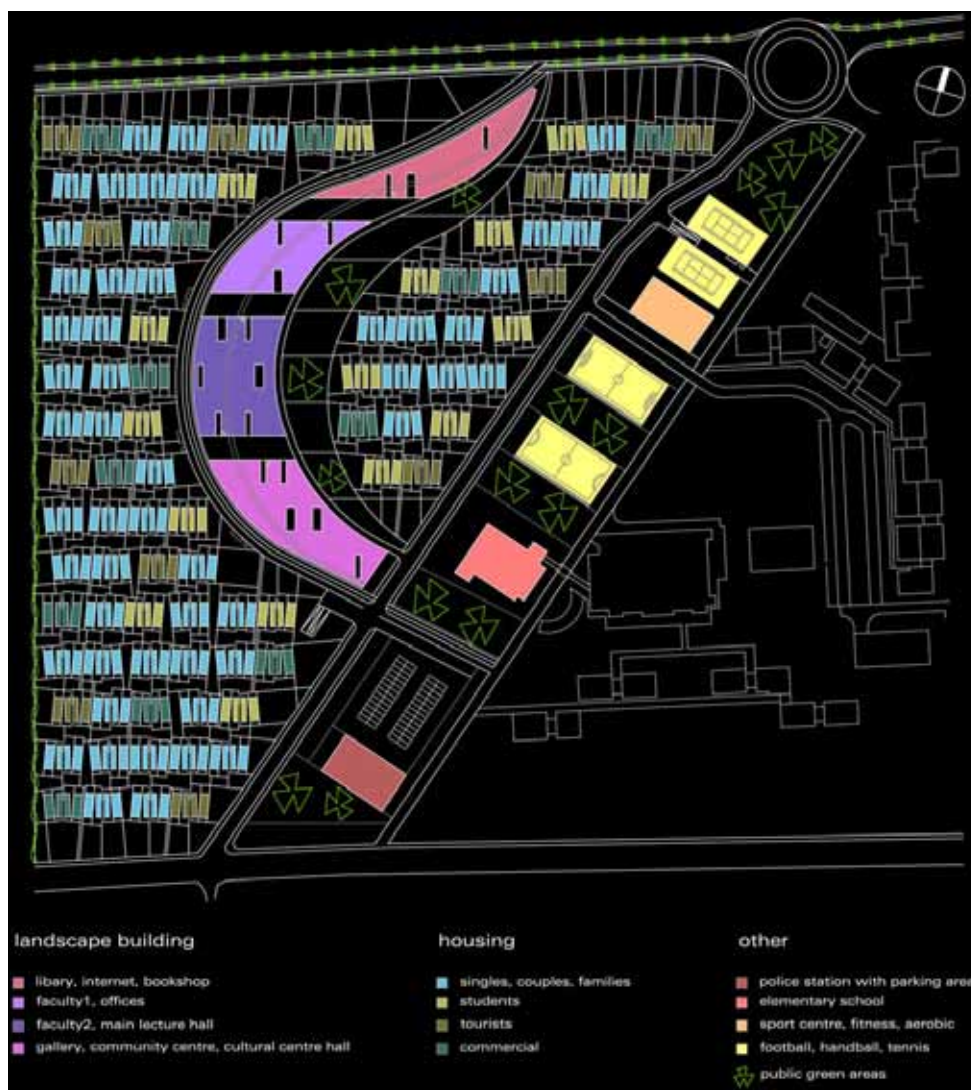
landscape building

libary, internet, bookshop
faculty1, offices
faculty2, main lecture hall
gallery, community centre, cultural centre hall

housing

singles, couples, families
students
tourists
commercial

other

police station with parking area
elementary school
sport centre, fitness, aerobic
football, handball, tennis
public green areas